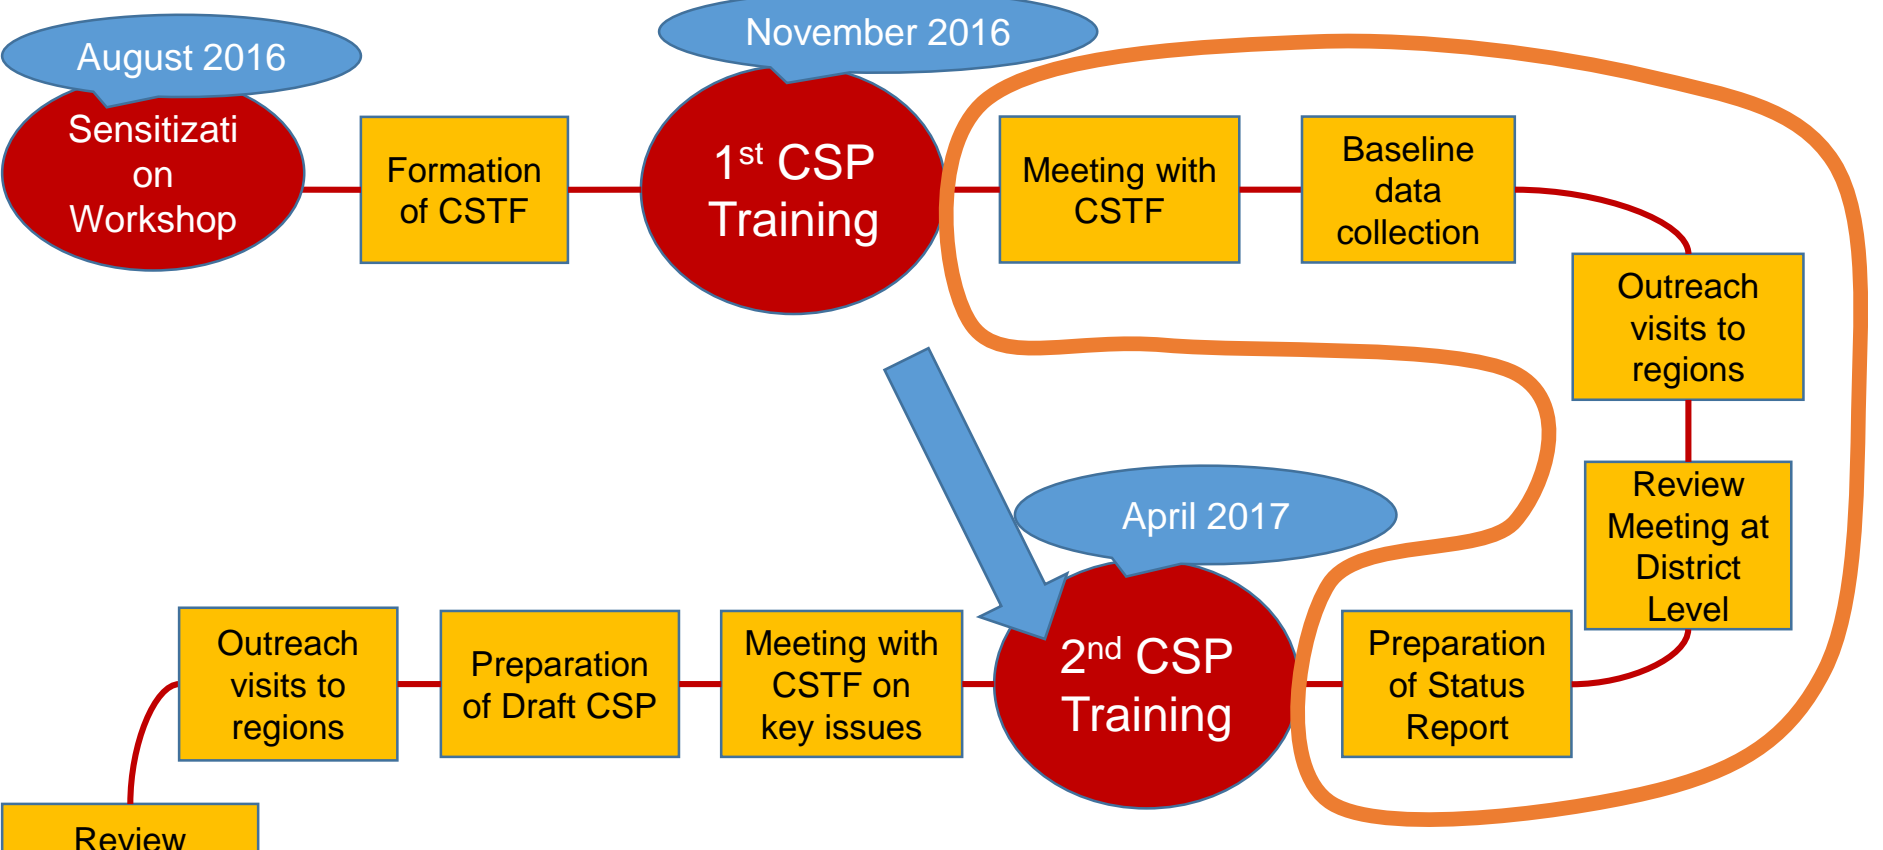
August 2016

Sensitizati on Workshop

Formation of CSTF

November 2016

$1^{st}$ CSP Training

Meeting with CSTF

Baseline data collection

Outreach visits to regions

Review Meeting at District Level

Preparation of Status Report

April 2017

$2^{nd}$ CSP Training

Meeting with CSTF on key issues

Preparation of Draft CSP

Outreach visits to regions

Review